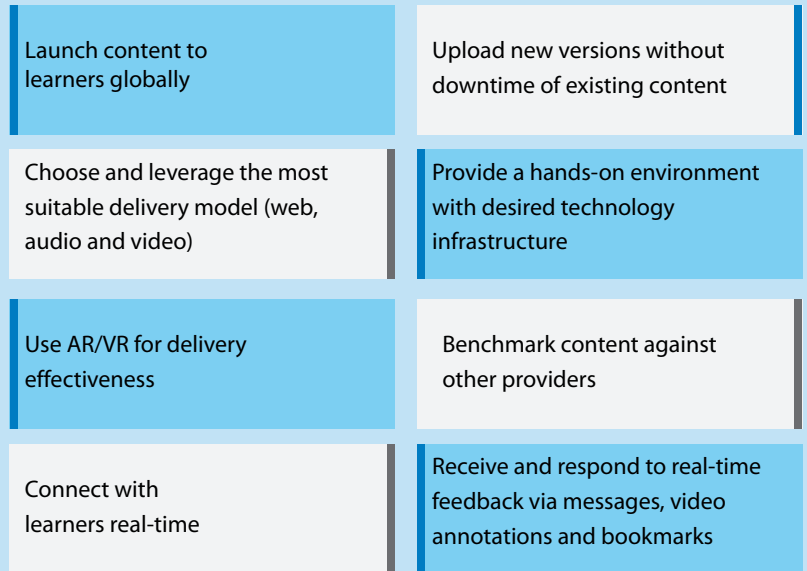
Launch content to learners globally

Upload new versions without downtime of existing content

Choose and leverage the most suitable delivery model (web, audio and video)

Provide a hands-on environment with desired technology infrastructure

Use AR/VR for delivery effectiveness

Benchmark content against other providers

Connect with learners real-time

Receive and respond to real-time feedback via messages, video annotations and bookmarks